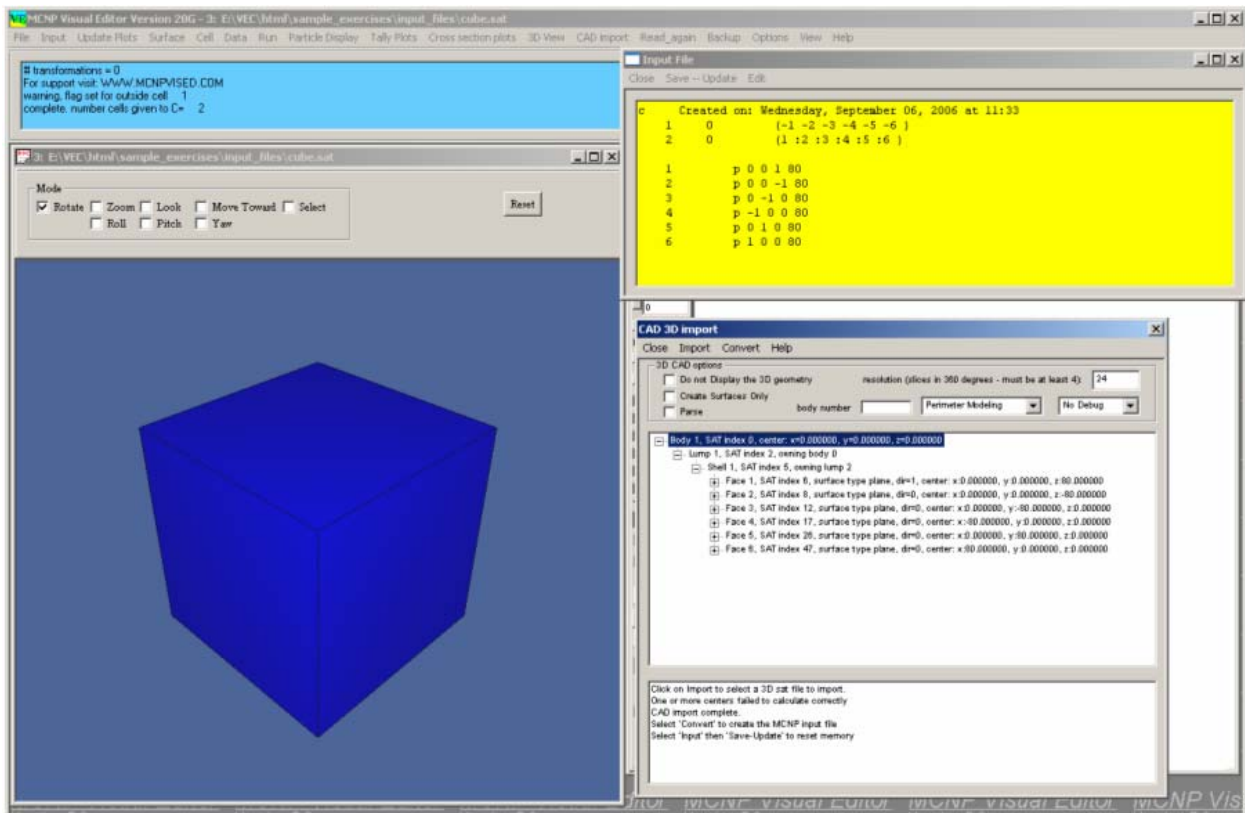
MCNP Visual Editor Version 20G - 3: E:\VEC\html\sample_exercises\input_files\cube.sat

File Input Update Plots Surface Cell Data Run Particle Display Tally Plots Cross section plots 3D View CAD import Read_again Backup Options View Help

# transformations = 0
For support visit: WWW.MCNPVISED.COM
warning, flag set for outside cell 1
complete. number cells given to C= 2

3: E:\VEC\html\sample_exercises\input_files\cube.sat

Mode
Rotate Zoom Look Move Toward Select
Roll Pitch Yaw

Reset

Input File
Close Save - Update Edit

c Created on: Wednesday, September 06, 2006 at 11:33
1 0 (-1 -2 -3 -4 -5 -6 )
2 0 (1 :2 :3 :4 :5 :6 )

1 p 0 0 1 80
2 p 0 0 -1 80
3 p 0 -1 0 80
4 p -1 0 0 80
5 p 0 1 0 80
6 p 1 0 0 80

0

CAD 3D import
Close Import Convert Help
3D CAD options
Do not Display the 3D geometry
resolution (slices in 360 degrees - must be at least 4): 24
Create Surfaces Only
Parse
body number
Perimeter Modeling
No Debug

Body 1, SAT index 0, center: x=0.000000, y=0.000000, z=0.000000
Lump 1, SAT index 2, owning body 0
Shell 1, SAT index 5, owning lump 2
Face 1, SAT index 6, surface type plane, dir=1, center: x:0.000000, y:0.000000, z:80.000000
Face 2, SAT index 8, surface type plane, dir=0, center: x:0.000000, y:0.000000, z:-80.000000
Face 3, SAT index 12, surface type plane, dir=0, center: x:0.000000, y:-80.000000, z:0.000000
Face 4, SAT index 17, surface type plane, dir=0, center: x:-80.000000, y:0.000000, z:0.000000
Face 5, SAT index 26, surface type plane, dir=0, center: x:0.000000, y:80.000000, z:0.000000
Face 6, SAT index 47, surface type plane, dir=0, center: x:80.000000, y:0.000000, z:0.000000

Click on Import to select a 3D sat file to import.
One or more centers failed to calculate correctly
CAD import complete.
Select 'Convert' to create the MCNP input file
Select 'Input' then 'Save-Update' to reset memory

MCNP Visual Editor MCNP Visual Editor MCNP Vis